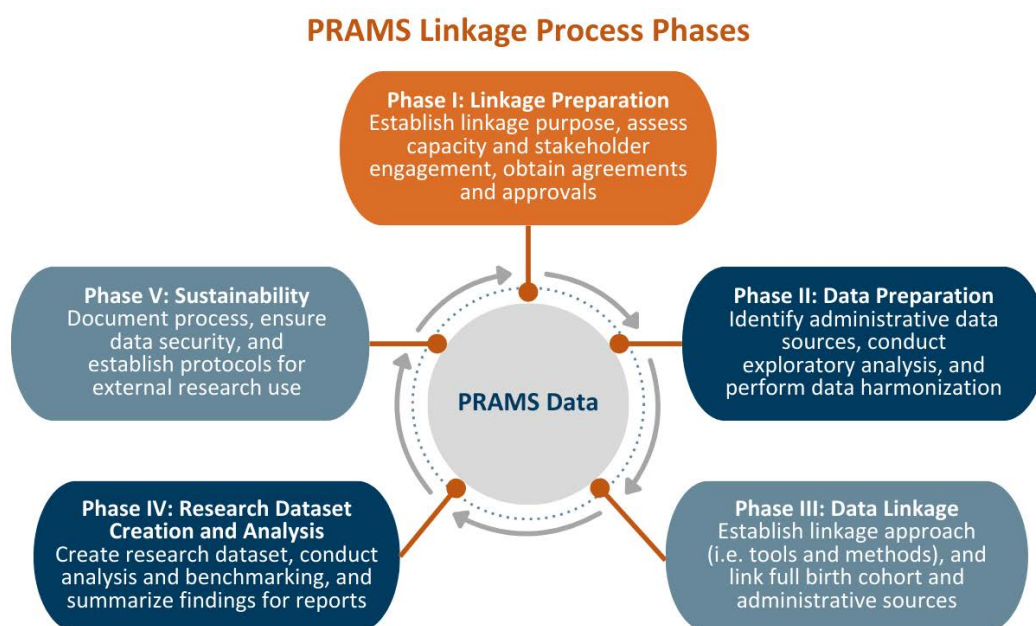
PRAMS Linkage Process Phases

Phase I: Linkage Preparation
Establish linkage purpose, assess capacity and stakeholder engagement, obtain agreements and approvals

Phase II: Data Preparation
Identify administrative data sources, conduct exploratory analysis, and perform data harmonization

Phase III: Data Linkage
Establish linkage approach (i.e. tools and methods), and link full birth cohort and administrative sources

Phase IV: Research Dataset Creation and Analysis
Create research dataset, conduct analysis and benchmarking, and summarize findings for reports

Phase V: Sustainability
Document process, ensure data security, and establish protocols for external research use

PRAMS Data